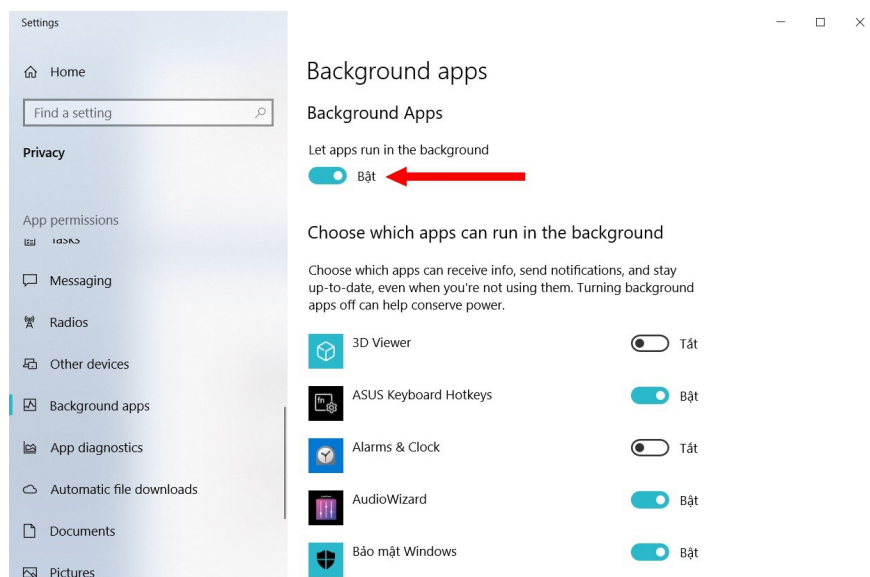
Settings

Home

Find a setting

Privacy

App permissions

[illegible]

Messaging

Radios

Other devices

Background apps

App diagnostics

Automatic file downloads

Documents

Pictures

Background apps

Background Apps

Let apps run in the background

Bật

Choose which apps can run in the background

Choose which apps can receive info, send notifications, and stay up-to-date, even when you're not using them. Turning background apps off can help conserve power.

3D Viewer Tắt

ASUS Keyboard Hotkeys Bật

Alarms & Clock Tắt

AudioWizard Bật

Bảo mật Windows Bật